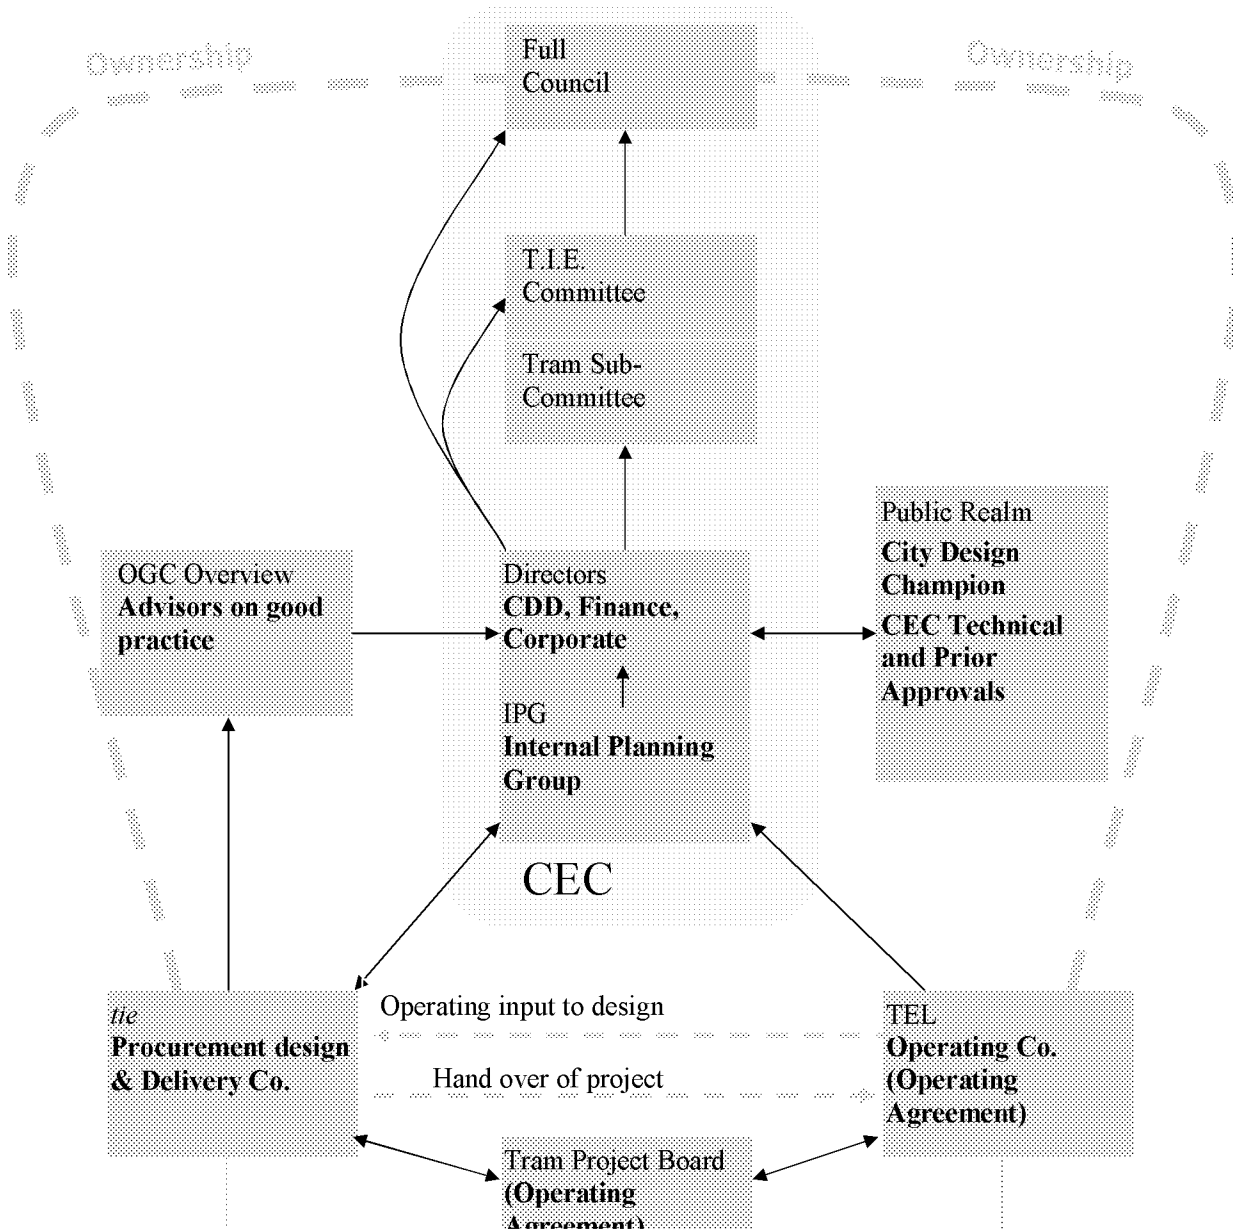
Ownership

Ownership

Full Council

T.I.E. Committee

Tram Sub-Committee

Public Realm
**City Design Champion**
**CEC Technical and Prior Approvals**

OGC Overview
**Advisors on good practice**

Directors
**CDD, Finance, Corporate**

IPG
**Internal Planning Group**

CEC

*tie*
**Procurement design & Delivery Co.**

Operating input to design

Hand over of project

TEL
**Operating Co. (Operating Agreement)**

Tram Project Board
**(Operating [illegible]**